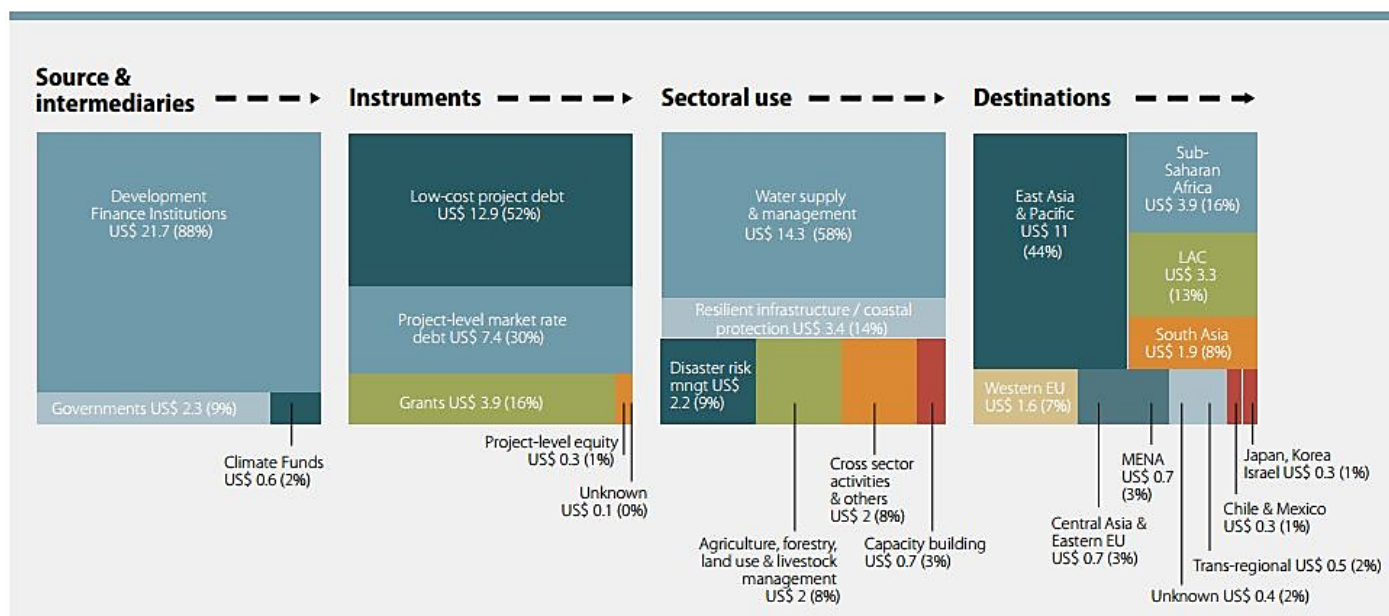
Source & intermediaries

Instruments

Sectoral use

Destinations

Development Finance Institutions US$ 21.7 (88%)

Governments US$ 2.3 (9%)

Climate Funds US$ 0.6 (2%)

Low-cost project debt US$ 12.9 (52%)

Project-level market rate debt US$ 7.4 (30%)

Grants US$ 3.9 (16%)

Project-level equity US$ 0.3 (1%)

Unknown US$ 0.1 (0%)

Water supply & management US$ 14.3 (58%)

Resilient infrastructure / coastal protection US$ 3.4 (14%)

Disaster risk mngt US$ 2.2 (9%)

Cross sector activities & others US$ 2 (8%)

Agriculture, forestry, land use & livestock management US$ 2 (8%)

Capacity building US$ 0.7 (3%)

East Asia & Pacific US$ 11 (44%)

Sub-Saharan Africa US$ 3.9 (16%)

LAC US$ 3.3 (13%)

South Asia US$ 1.9 (8%)

Western EU US$ 1.6 (7%)

MENA US$ 0.7 (3%)

Japan, Korea Israel US$ 0.3 (1%)

Chile & Mexico US$ 0.3 (1%)

Central Asia & Eastern EU US$ 0.7 (3%)

Trans-regional US$ 0.5 (2%)

Unknown US$ 0.4 (2%)